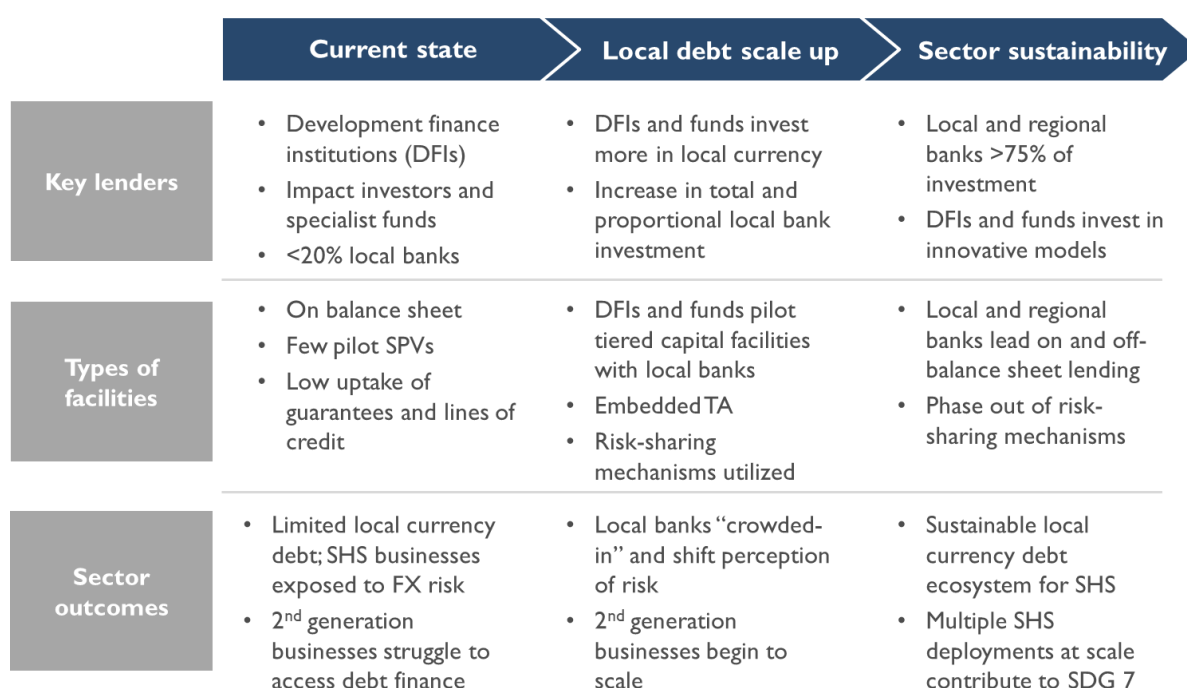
| | Current state | Local debt scale up | Sector sustainability |
|---|---|---|---|
| Key lenders | • Development finance institutions (DFIs) • Impact investors and specialist funds • <20% local banks | • DFIs and funds invest more in local currency • Increase in total and proportional local bank investment | • Local and regional banks >75% of investment • DFIs and funds invest in innovative models |
| Types of facilities | • On balance sheet • Few pilot SPVs • Low uptake of guarantees and lines of credit | • DFIs and funds pilot tiered capital facilities with local banks • Embedded TA • Risk-sharing mechanisms utilized | • Local and regional banks lead on and off-balance sheet lending • Phase out of risk-sharing mechanisms |
| Sector outcomes | • Limited local currency debt; SHS businesses exposed to FX risk • 2$^{nd}$ generation businesses struggle to access debt finance | • Local banks "crowded-in" and shift perception of risk • 2$^{nd}$ generation businesses begin to scale | • Sustainable local currency debt ecosystem for SHS • Multiple SHS deployments at scale contribute to SDG 7 |